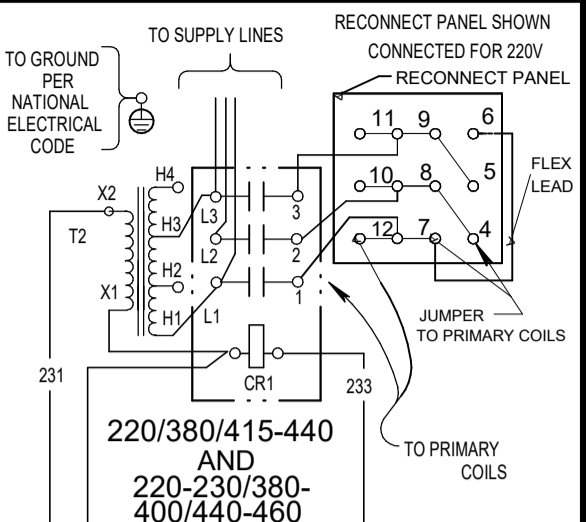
TO GROUND PER NATIONAL ELECTRICAL CODE

TO SUPPLY LINES

RECONNECT PANEL SHOWN CONNECTED FOR 220V

RECONNECT PANEL

11 9 6
10 8 5
12 7 4

FLEX LEAD

H4
X2
H3
L3
3
T2
H2
L2
2
X1
H1
L1
1

JUMPER TO PRIMARY COILS

231

CR1

233

220/380/415-440
AND
220-230/380-400/440-460

TO PRIMARY COILS